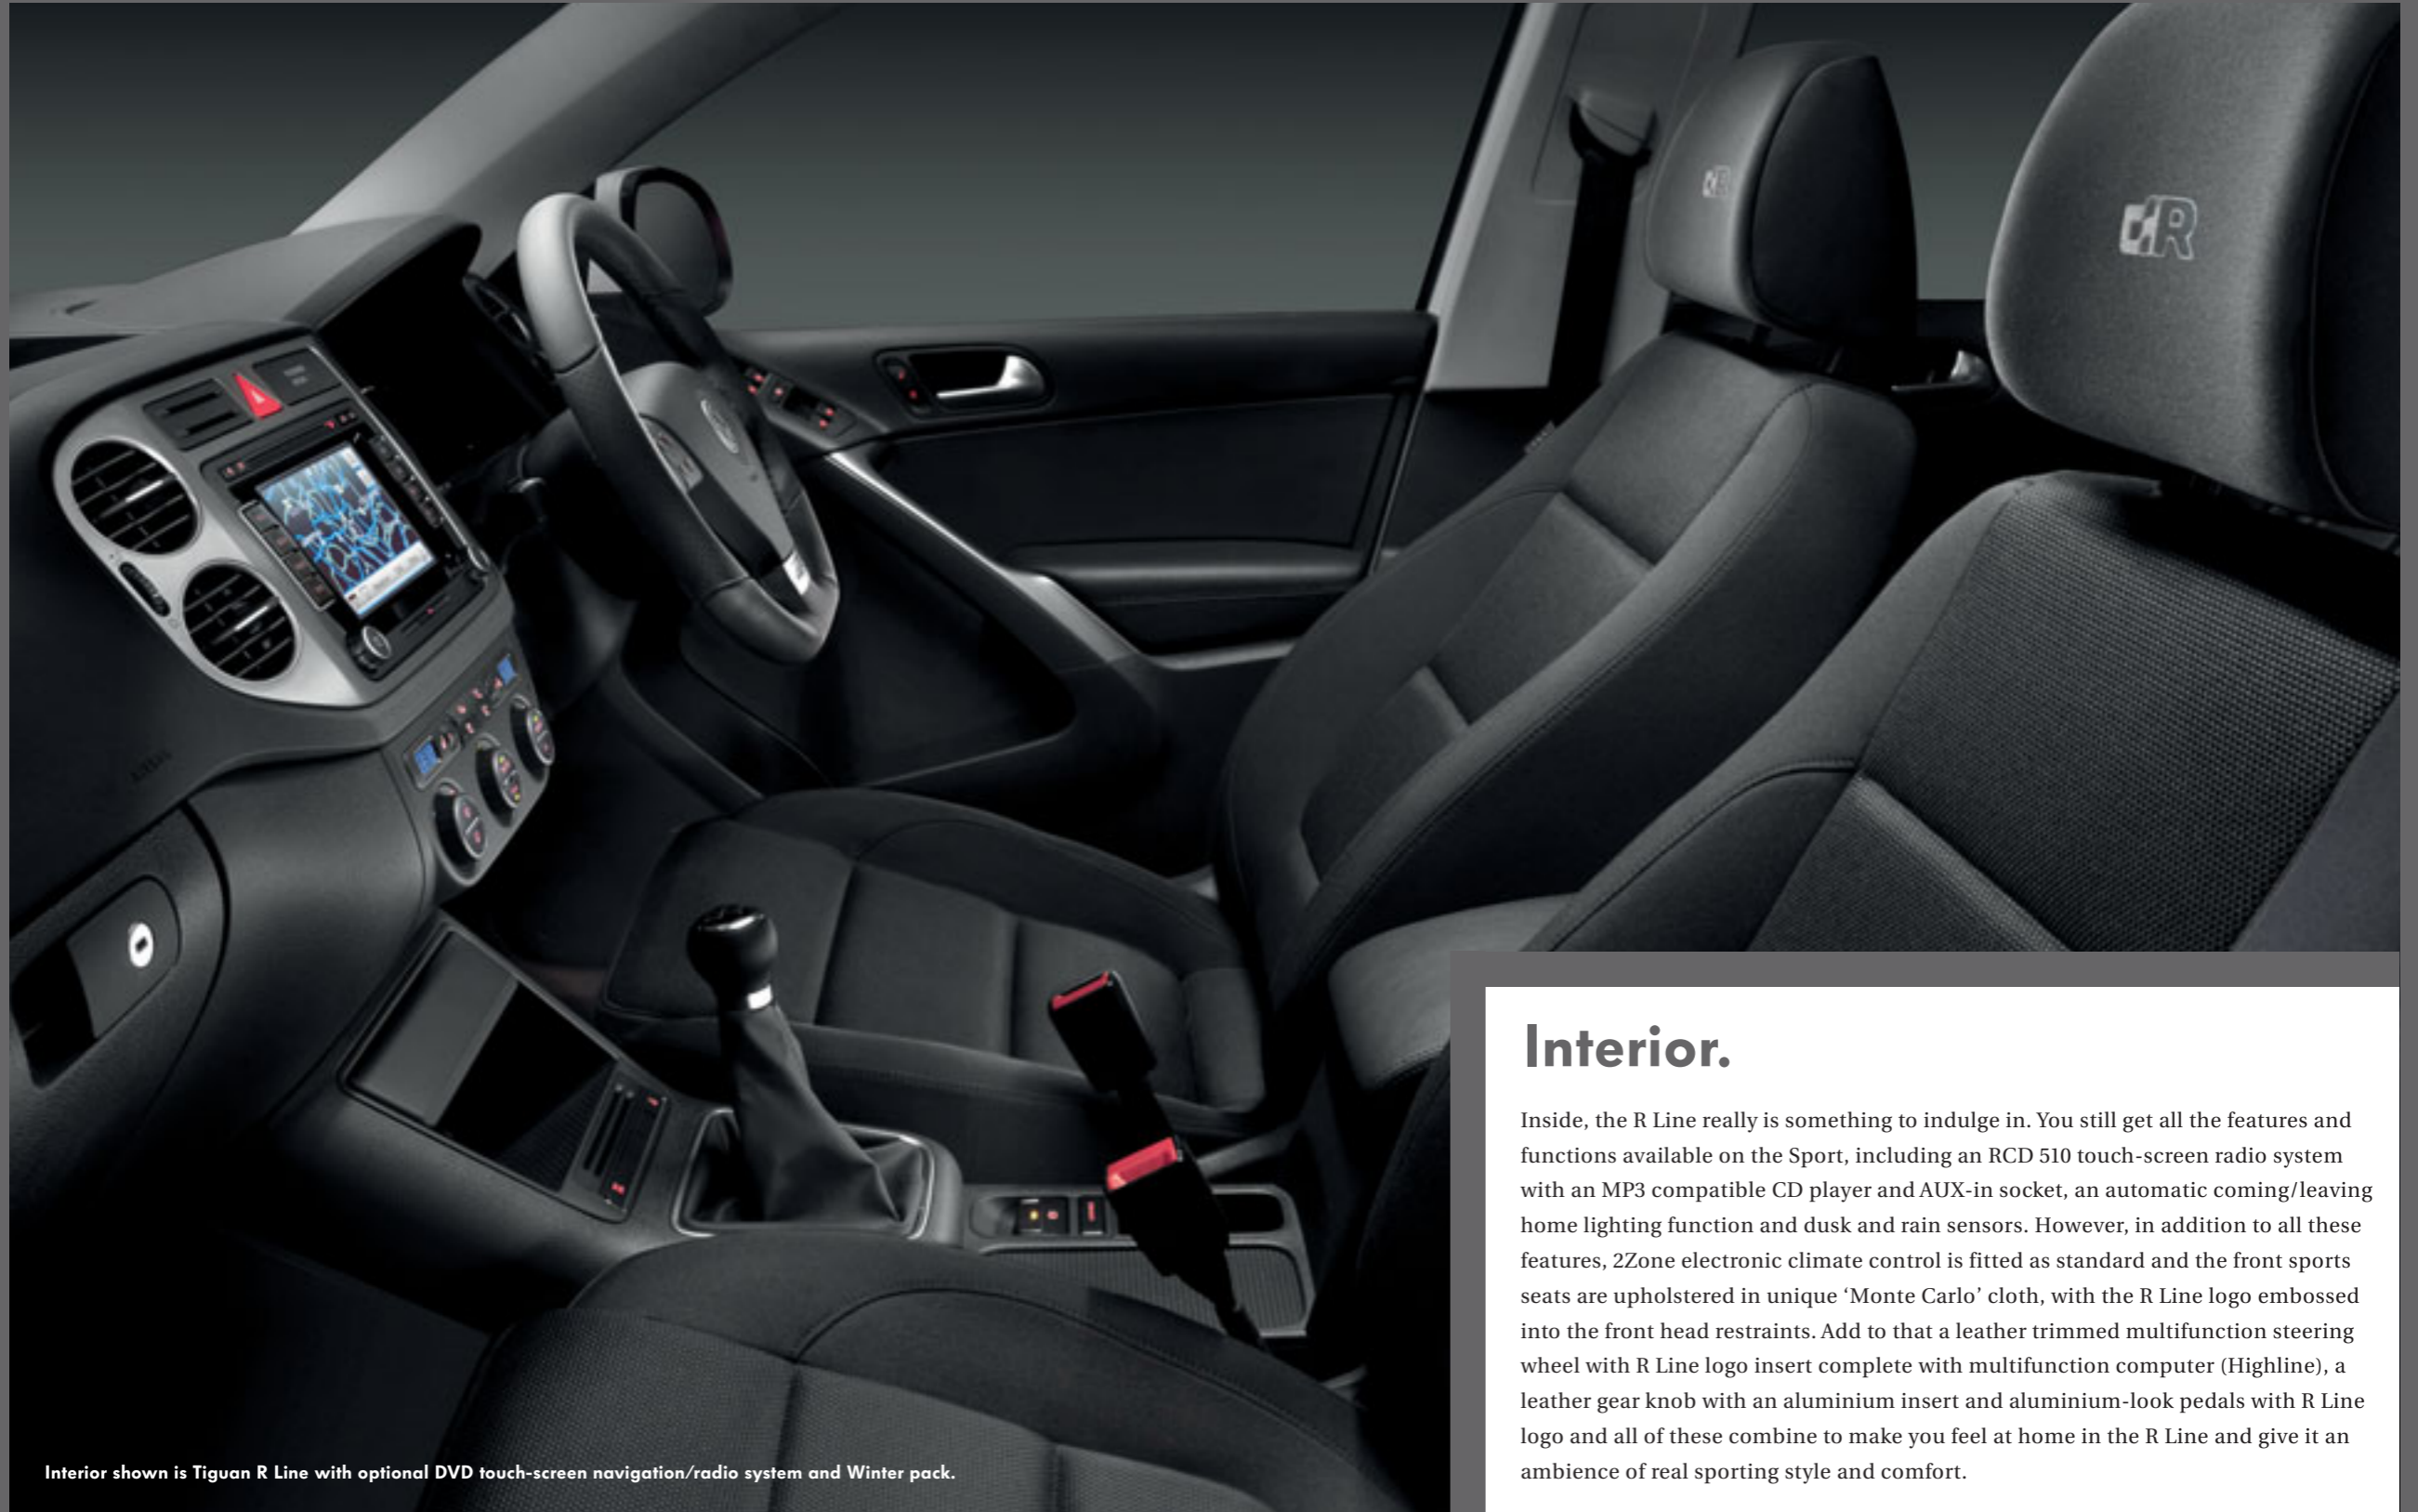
Interior.

Inside, the R Line really is something to indulge in. You still get all the features and functions available on the Sport, including an RCD 510 touch-screen radio system with an MP3 compatible CD player and AUX-in socket, an automatic coming/leaving home lighting function and dusk and rain sensors. However, in addition to all these features, 2Zone electronic climate control is fitted as standard and the front sports seats are upholstered in unique 'Monte Carlo' cloth, with the R Line logo embossed into the front head restraints. Add to that a leather trimmed multifunction steering wheel with R Line logo insert complete with multifunction computer (Highline), a leather gear knob with an aluminium insert and aluminium-look pedals with R Line logo and all of these combine to make you feel at home in the R Line and give it an ambience of real sporting style and comfort.

Interior shown is Tiguan R Line with optional DVD touch-screen navigation/radio system and Winter pack.